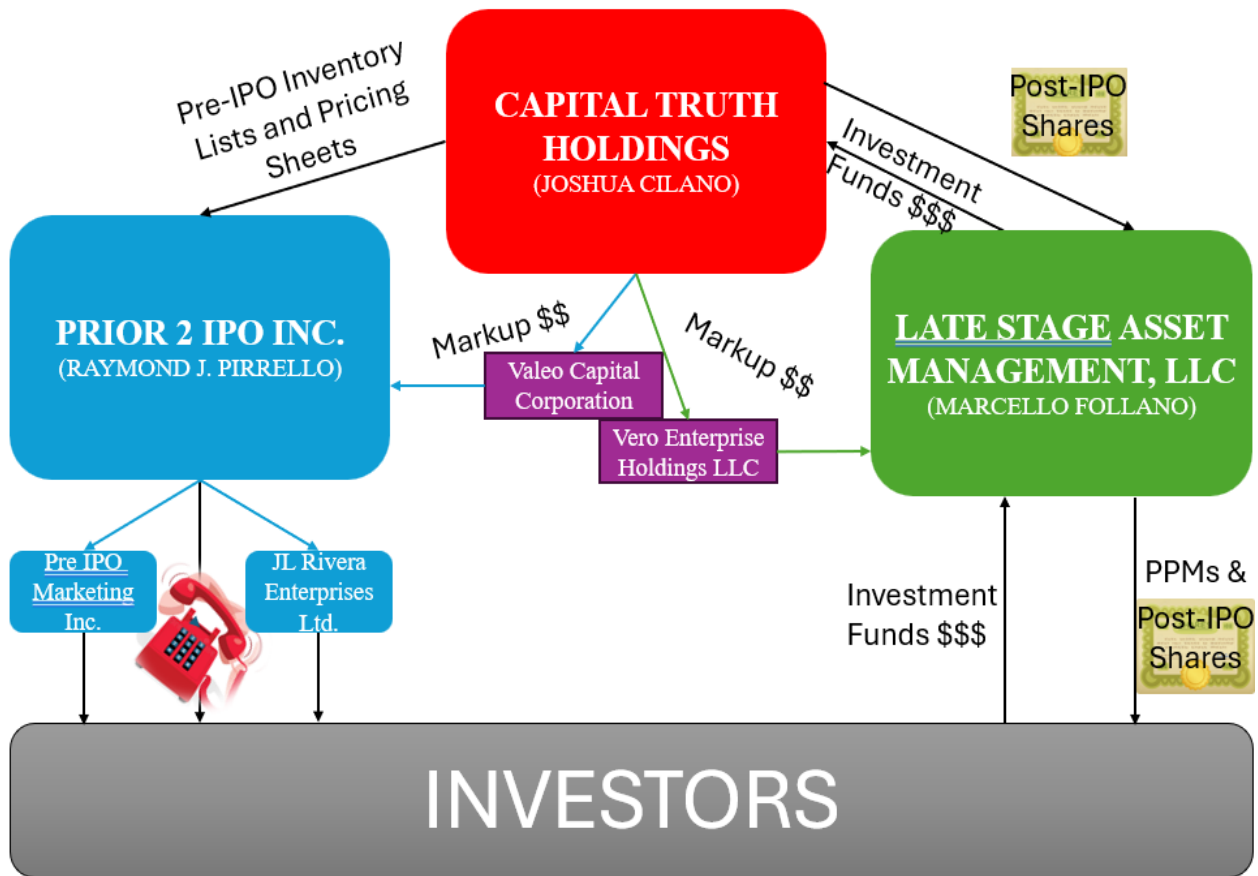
CAPITAL TRUTH HOLDINGS
(JOSHUA CILANO)

Pre-IPO Inventory Lists and Pricing Sheets

Post-IPO Shares

Investment Funds $$$

PRIOR 2 IPO INC.
(RAYMOND J. PIRRELLO)

Markup $$

Markup $$

Valeo Capital Corporation

Vero Enterprise Holdings LLC

LATE STAGE ASSET MANAGEMENT, LLC
(MARCELLO FOLLANO)

Pre IPO Marketing Inc.

JL Rivera Enterprises Ltd.

Investment Funds $$$

PPMs &

Post-IPO Shares

INVESTORS